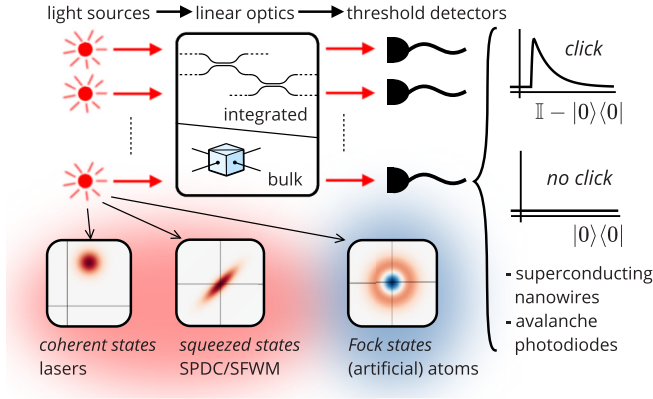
light sources → linear optics → threshold detectors

integrated

bulk

click

$\mathbb{I} - |0\rangle\langle 0|$

no click

$|0\rangle\langle 0|$

- superconducting nanowires
- avalanche photodiodes

coherent states
lasers

squeezed states
SPDC/SFWM

Fock states
(artificial) atoms